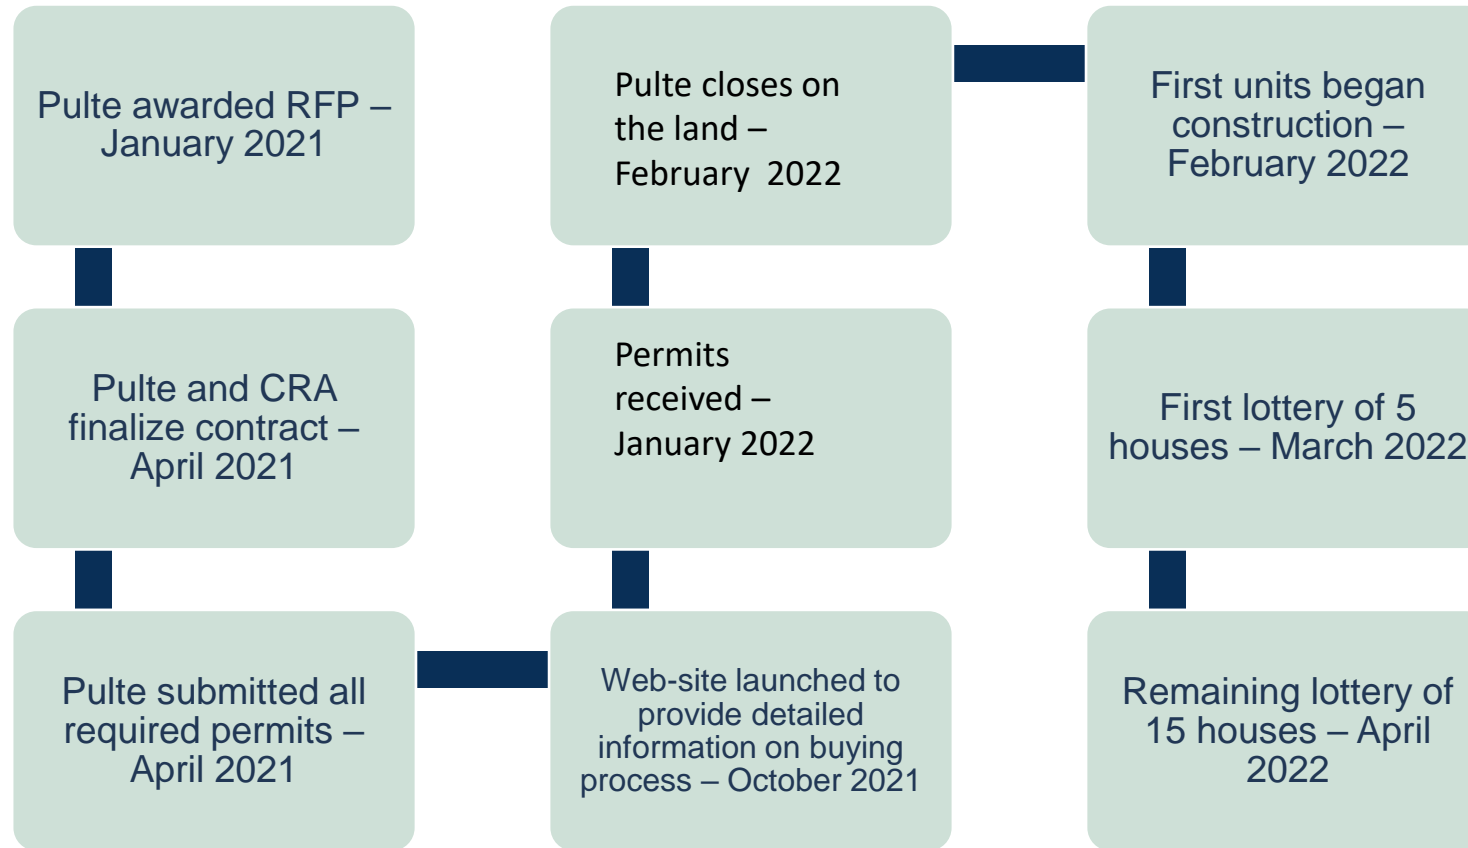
Pulte awarded RFP – January 2021

Pulte and CRA finalize contract – April 2021

Pulte submitted all required permits – April 2021

Web-site launched to provide detailed information on buying process – October 2021

Permits received – January 2022

Pulte closes on the land – February 2022

First units began construction – February 2022

First lottery of 5 houses – March 2022

Remaining lottery of 15 houses – April 2022